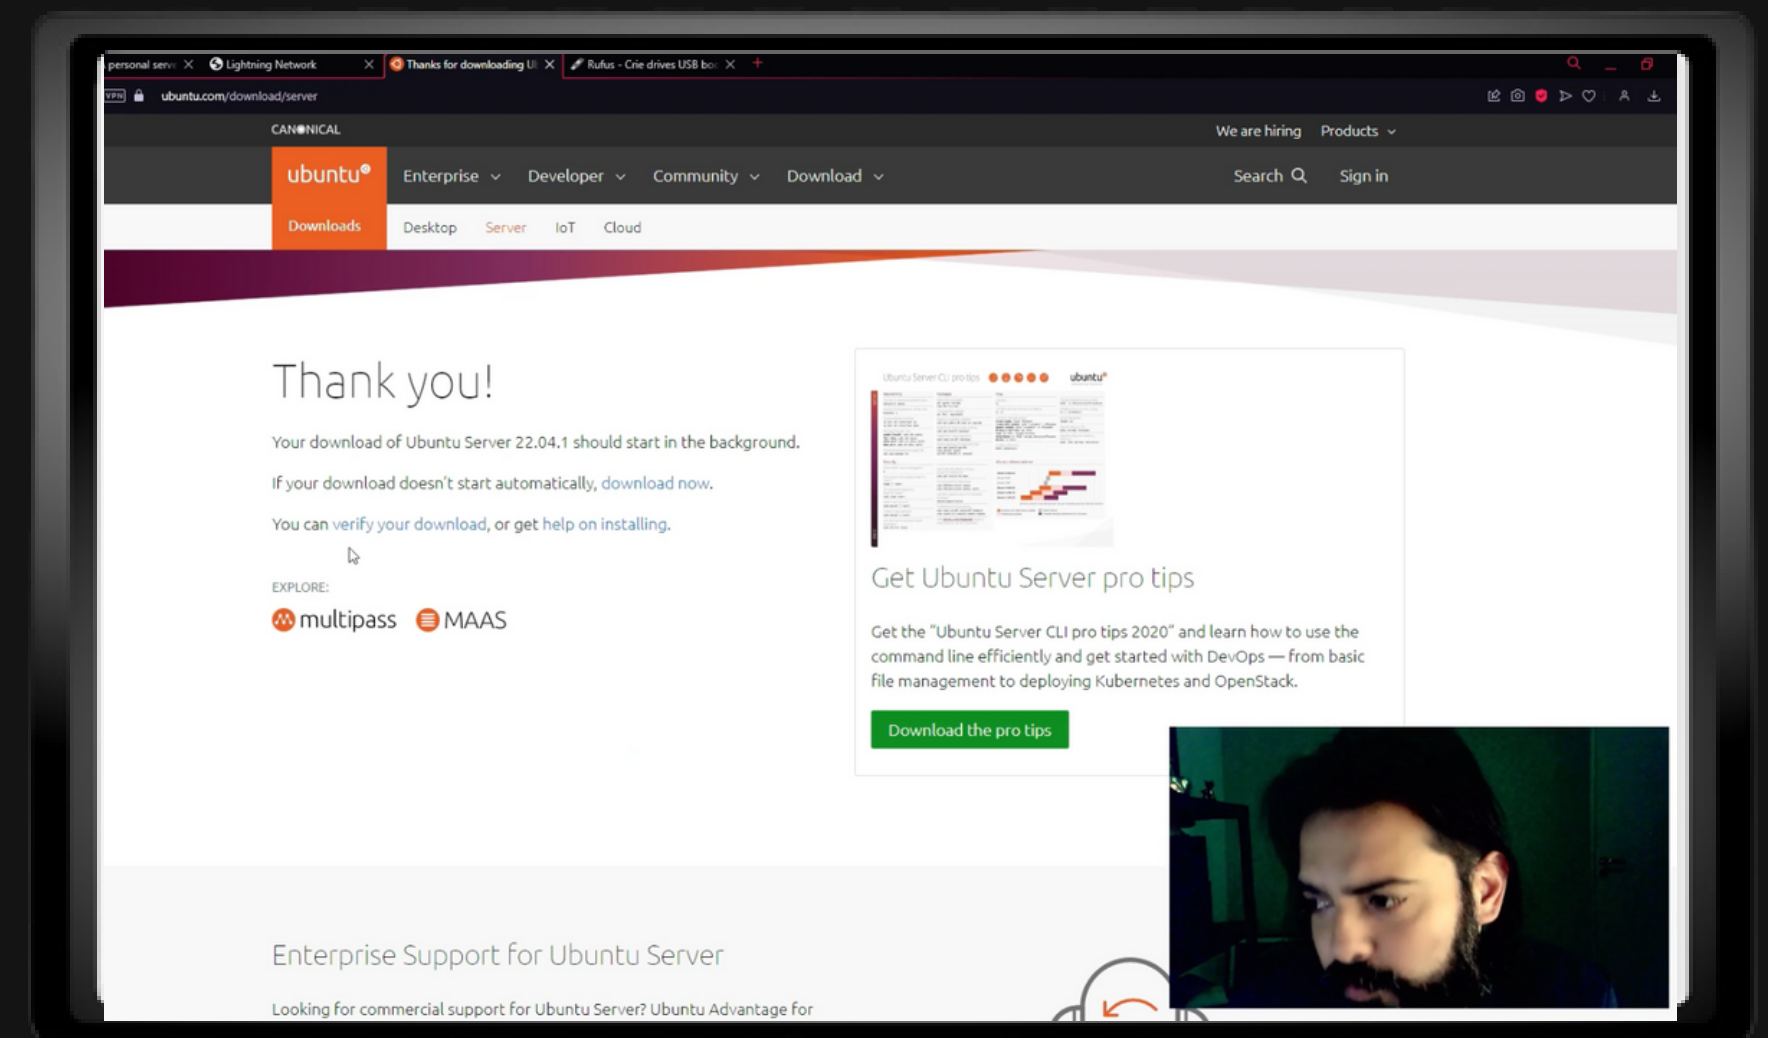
personal serv | Lightning Network | Thanks for downloading U | Rufus - Crie drives USB bo

VPN ubuntu.com/download/server

CANONICAL

We are hiring Products

ubuntu Enterprise Developer Community Download Search Sign in

Downloads Desktop Server IoT Cloud

Thank you!

Your download of Ubuntu Server 22.04.1 should start in the background.

If your download doesn't start automatically, download now.

You can verify your download, or get help on installing.

EXPLORE:

multipass MAAS

Ubuntu Server CLI pro tips ubuntu

Get Ubuntu Server pro tips

Get the "Ubuntu Server CLI pro tips 2020" and learn how to use the command line efficiently and get started with DevOps — from basic file management to deploying Kubernetes and OpenStack.

Download the pro tips

Enterprise Support for Ubuntu Server

Looking for commercial support for Ubuntu Server? Ubuntu Advantage for